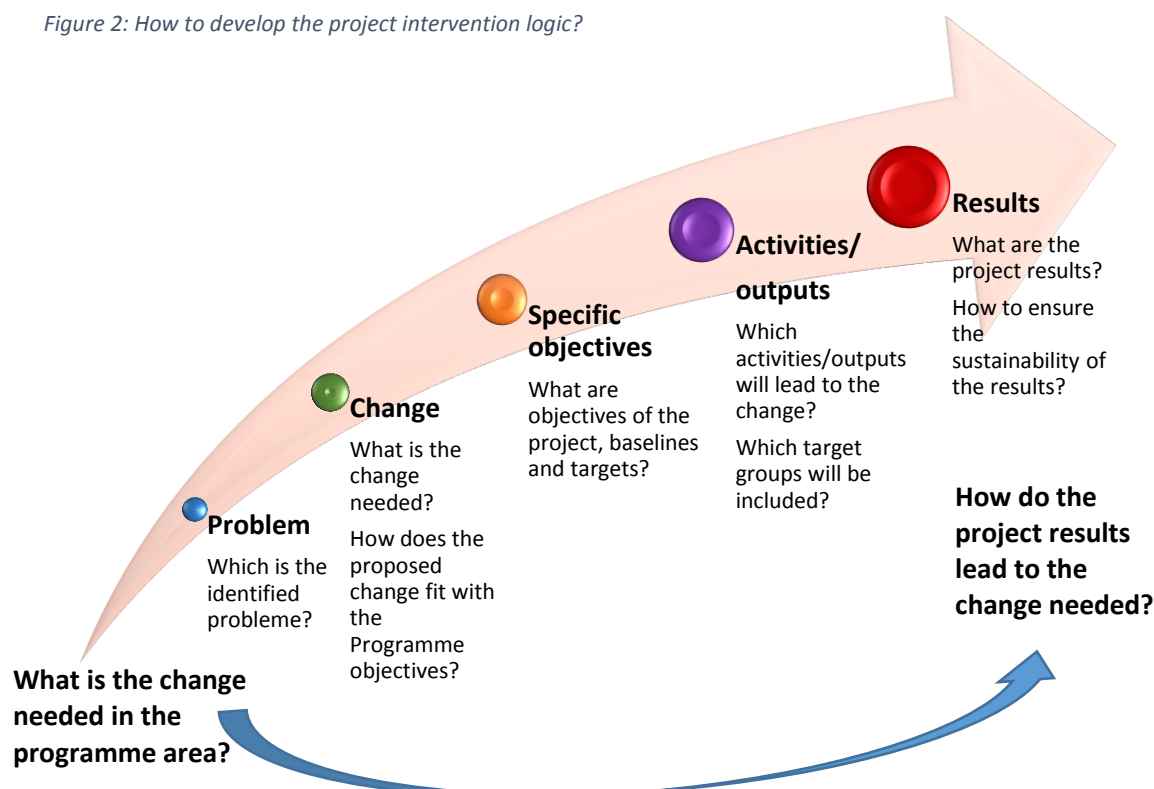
Figure 2: How to develop the project intervention logic?

Results
What are the project results?
How to ensure the sustainability of the results?

Activities/ outputs
Which activities/outputs will lead to the change?
Which target groups will be included?

Specific objectives
What are objectives of the project, baselines and targets?

Change
What is the change needed?
How does the proposed change fit with the Programme objectives?

Problem
Which is the identified probleme?

What is the change needed in the programme area?

How do the project results lead to the change needed?